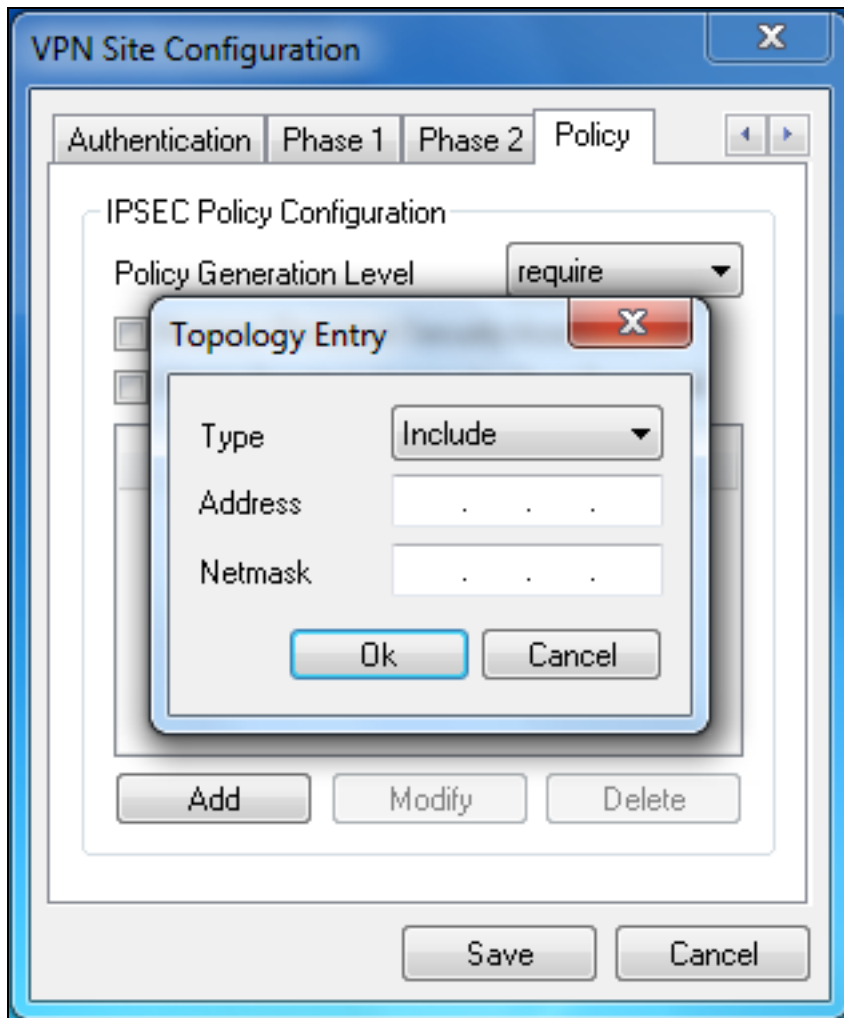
VPN Site Configuration

Authentication
Phase 1
Phase 2
Policy

IPSEC Policy Configuration

Policy Generation Level
require

Topology Entry

Type
Include

Address
. . .

Netmask
. . .

Ok
Cancel

Add
Modify
Delete

Save
Cancel